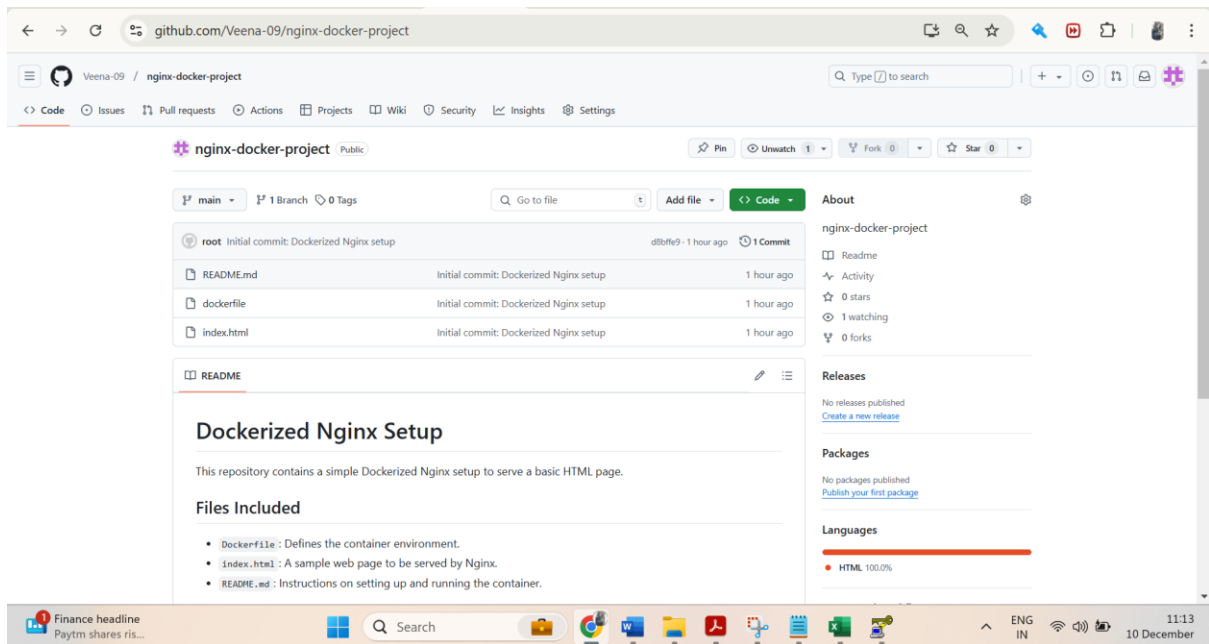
github.com/Veena-09/nginx-docker-project

Veena-09 / nginx-docker-project

Type / to search

Code Issues Pull requests Actions Projects Wiki Security Insights Settings

nginx-docker-project Public

Pin Unwatch 1 Fork 0 Star 0

main 1 Branch 0 Tags Go to file t Add file Code

root Initial commit: Dockerized Nginx setup d8bffe9 · 1 hour ago 1 Commit

| | | |
|---|---|---|
| README.md | Initial commit: Dockerized Nginx setup | 1 hour ago |
| dockerfile | Initial commit: Dockerized Nginx setup | 1 hour ago |
| index.html | Initial commit: Dockerized Nginx setup | 1 hour ago |

README

# Dockerized Nginx Setup

This repository contains a simple Dockerized Nginx setup to serve a basic HTML page.

## Files Included

- Dockerfile : Defines the container environment.
- index.html : A sample web page to be served by Nginx.
- README.md : Instructions on setting up and running the container.

About

nginx-docker-project

Readme
Activity
0 stars
1 watching
0 forks

Releases

No releases published
Create a new release

Packages

No packages published
Publish your first package

Languages

HTML 100.0%

1 Finance headline
Paytm shares ris...

Search

ENG IN

11:13
10 December